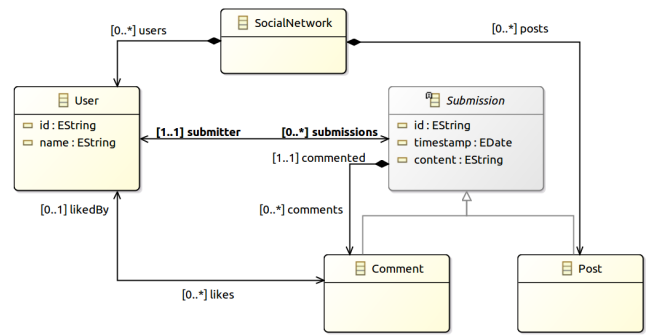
SocialNetwork

[0..*] users

[0..*] posts

User
id : EString
name : EString

[1..1] submitter

[0..*] submissions

Submission
id : EString
timestamp : EDate
content : EString

[1..1] commented

[0..1] likedBy

[0..*] comments

Comment

Post

[0..*] likes